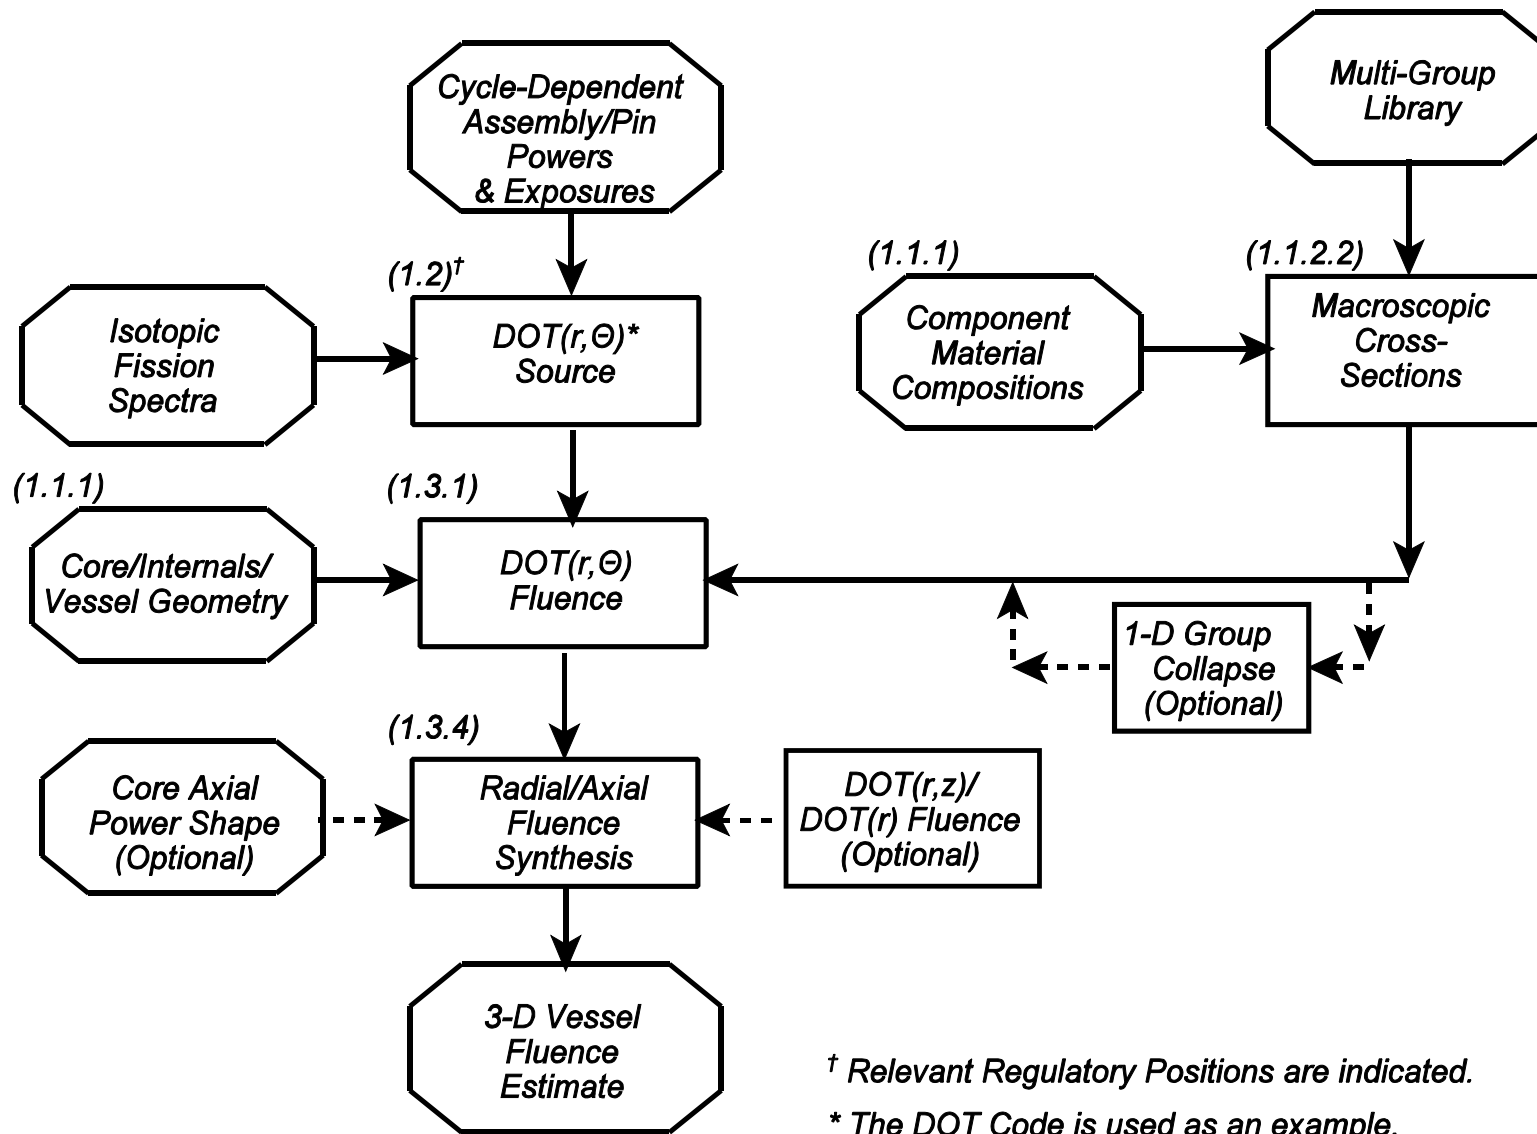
Cycle-Dependent Assembly/Pin Powers & Exposures

Multi-Group Library

(1.1.1)

(1.1.2.2)

$(1.2)^{\dagger}$

Isotopic Fission Spectra

DOT(r,Θ)* Source

Component Material Compositions

Macroscopic Cross-Sections

(1.1.1)

(1.3.1)

Core/Internals/ Vessel Geometry

DOT(r,Θ) Fluence

1-D Group Collapse (Optional)

(1.3.4)

Core Axial Power Shape (Optional)

Radial/Axial Fluence Synthesis

DOT(r,z)/ DOT(r) Fluence (Optional)

3-D Vessel Fluence Estimate

$^{\dagger}$ Relevant Regulatory Positions are indicated.

* The DOT Code is used as an example.